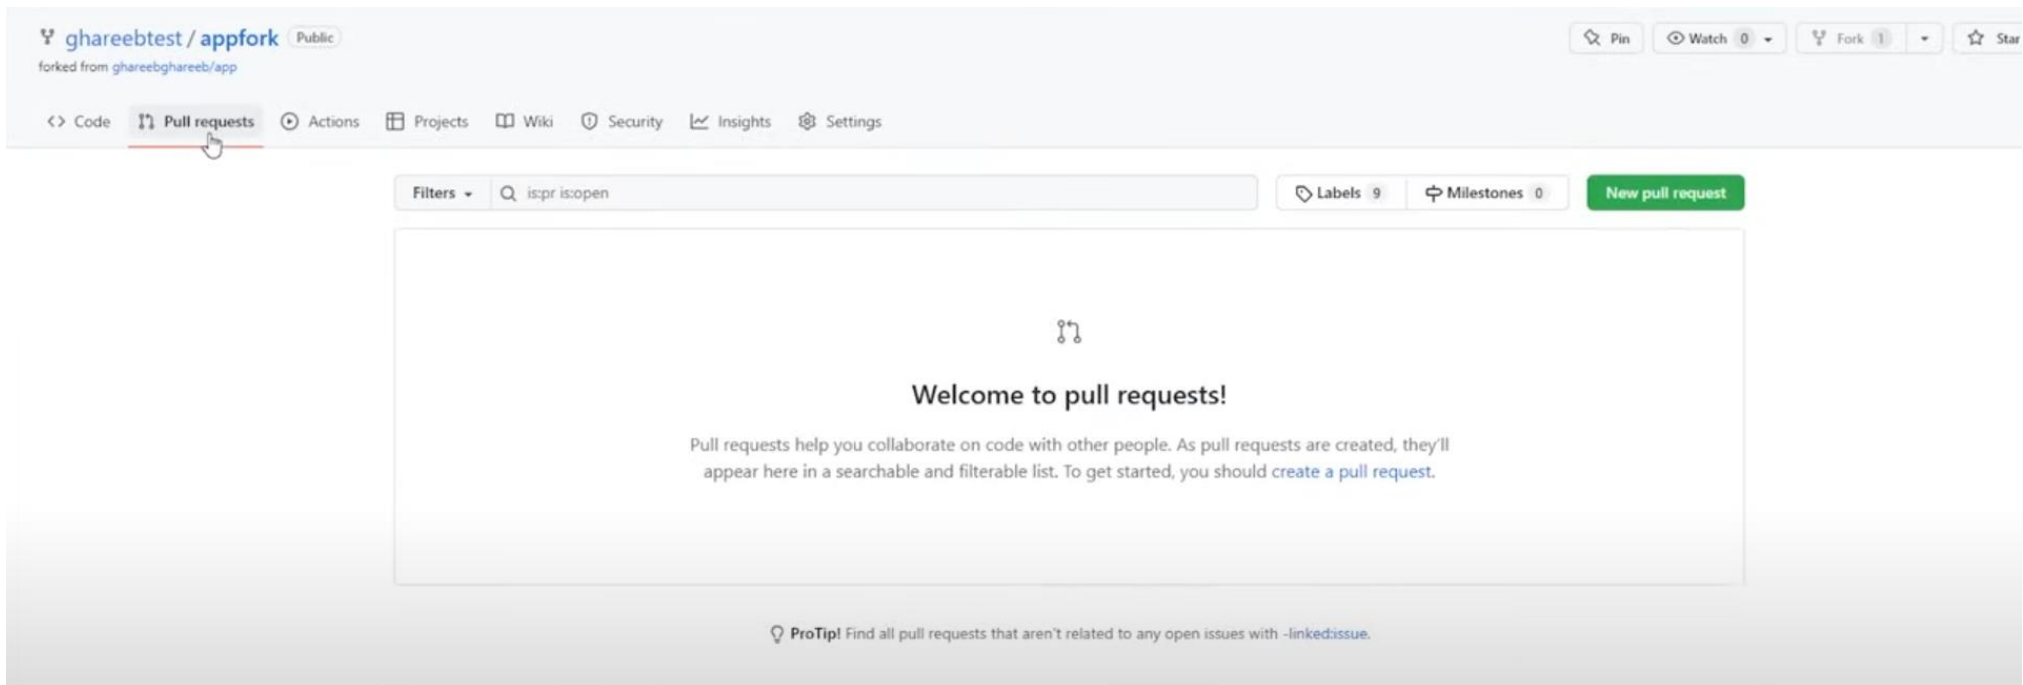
ghareebtest / appfork Public
forked from ghareebghareeb/app

Pin Watch 0 Fork 1 Star

Code Pull requests Actions Projects Wiki Security Insights Settings

Filters is:pr is:open Labels 9 Milestones 0 New pull request

Welcome to pull requests!

Pull requests help you collaborate on code with other people. As pull requests are created, they'll appear here in a searchable and filterable list. To get started, you should create a pull request.

ProTip! Find all pull requests that aren't related to any open issues with -linked:issue.